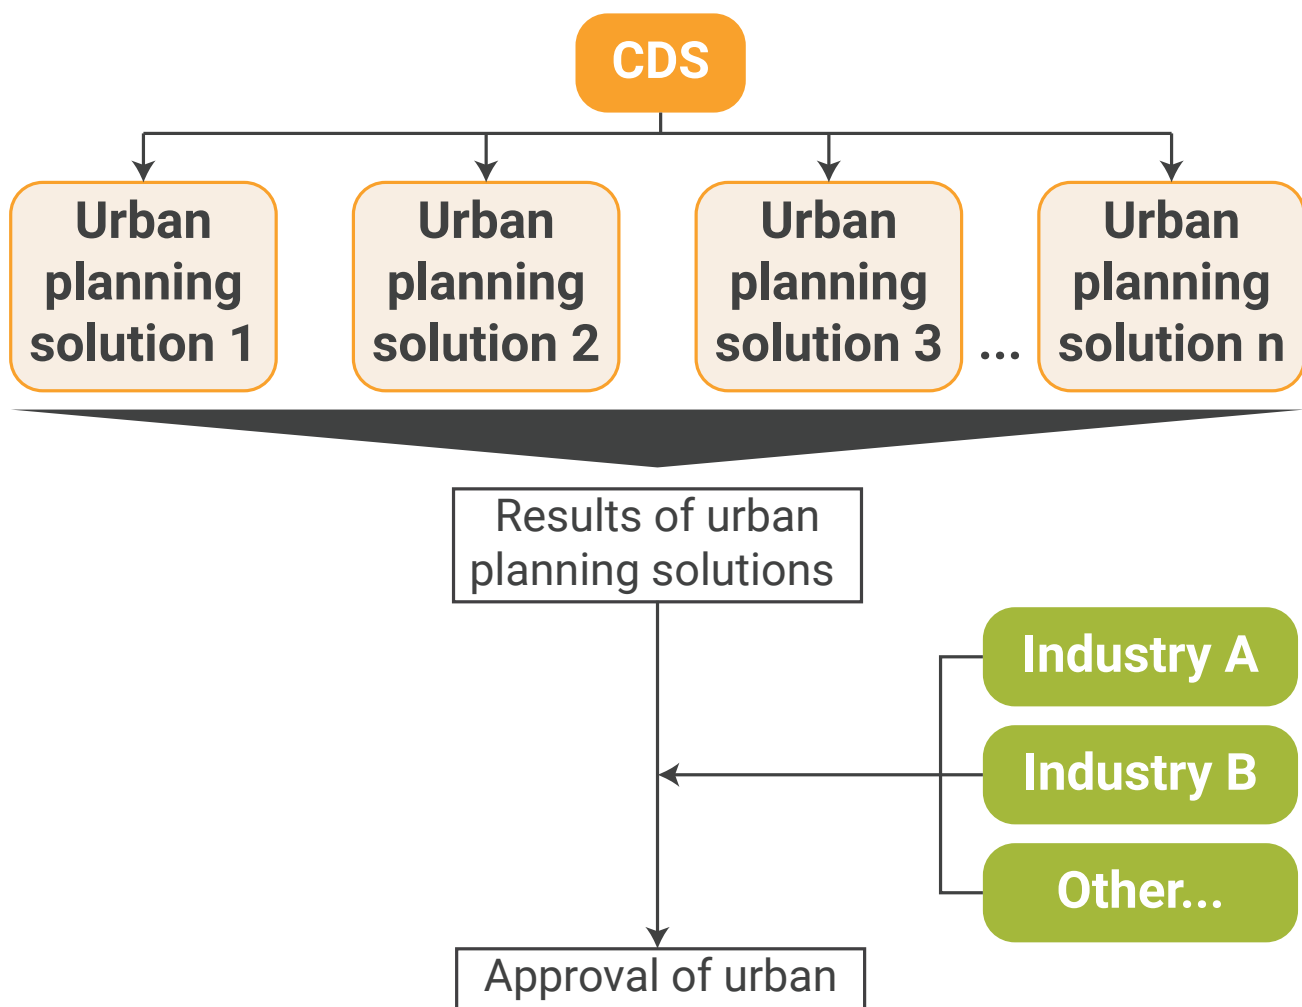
CDS

Urban planning solution 1

Urban planning solution 2

Urban planning solution 3

...

Urban planning solution n

Results of urban planning solutions

Industry A

Industry B

Other...

Approval of urban